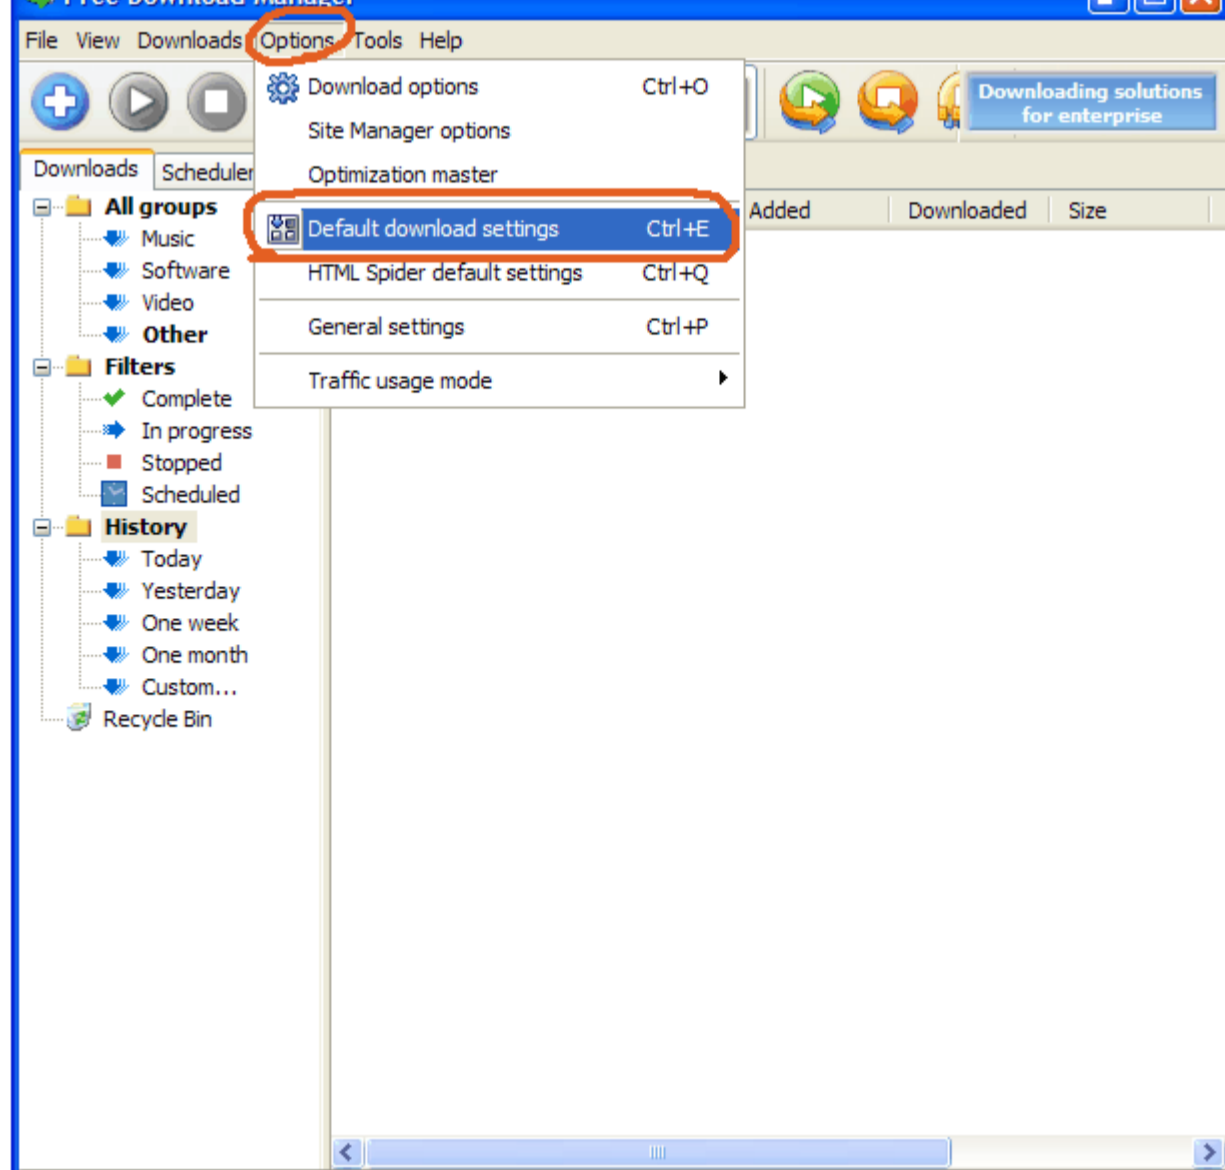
Free Download Manager

File View Downloads Options Tools Help

Downloading solutions for enterprise

Downloads Scheduler

Download options Ctrl+O
Site Manager options
Optimization master
Default download settings Ctrl+E
HTML Spider default settings Ctrl+Q
General settings Ctrl+P
Traffic usage mode

Added Downloaded Size

All groups
Music
Software
Video
Other
Filters
Complete
In progress
Stopped
Scheduled
History
Today
Yesterday
One week
One month
Custom...
Recycle Bin